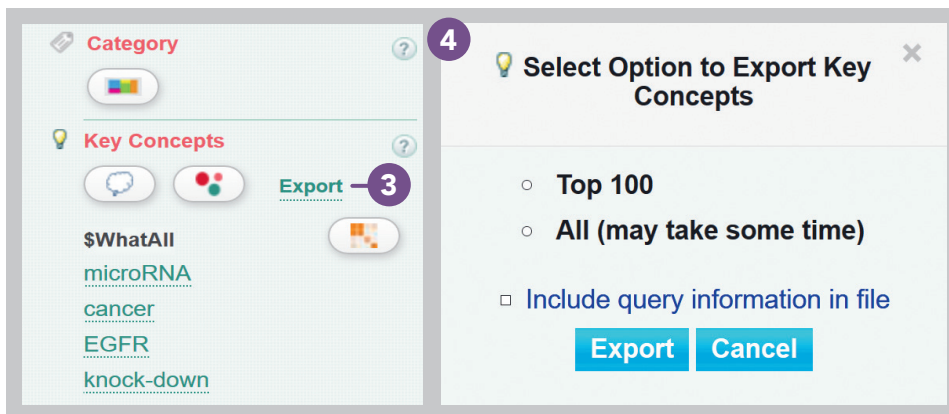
Category

Key Concepts

Export 3

$WhatAll
microRNA
cancer
EGFR
knock-down

4

Select Option to Export Key Concepts

×

○ Top 100
○ All (may take some time)

□ Include query information in file

Export Cancel